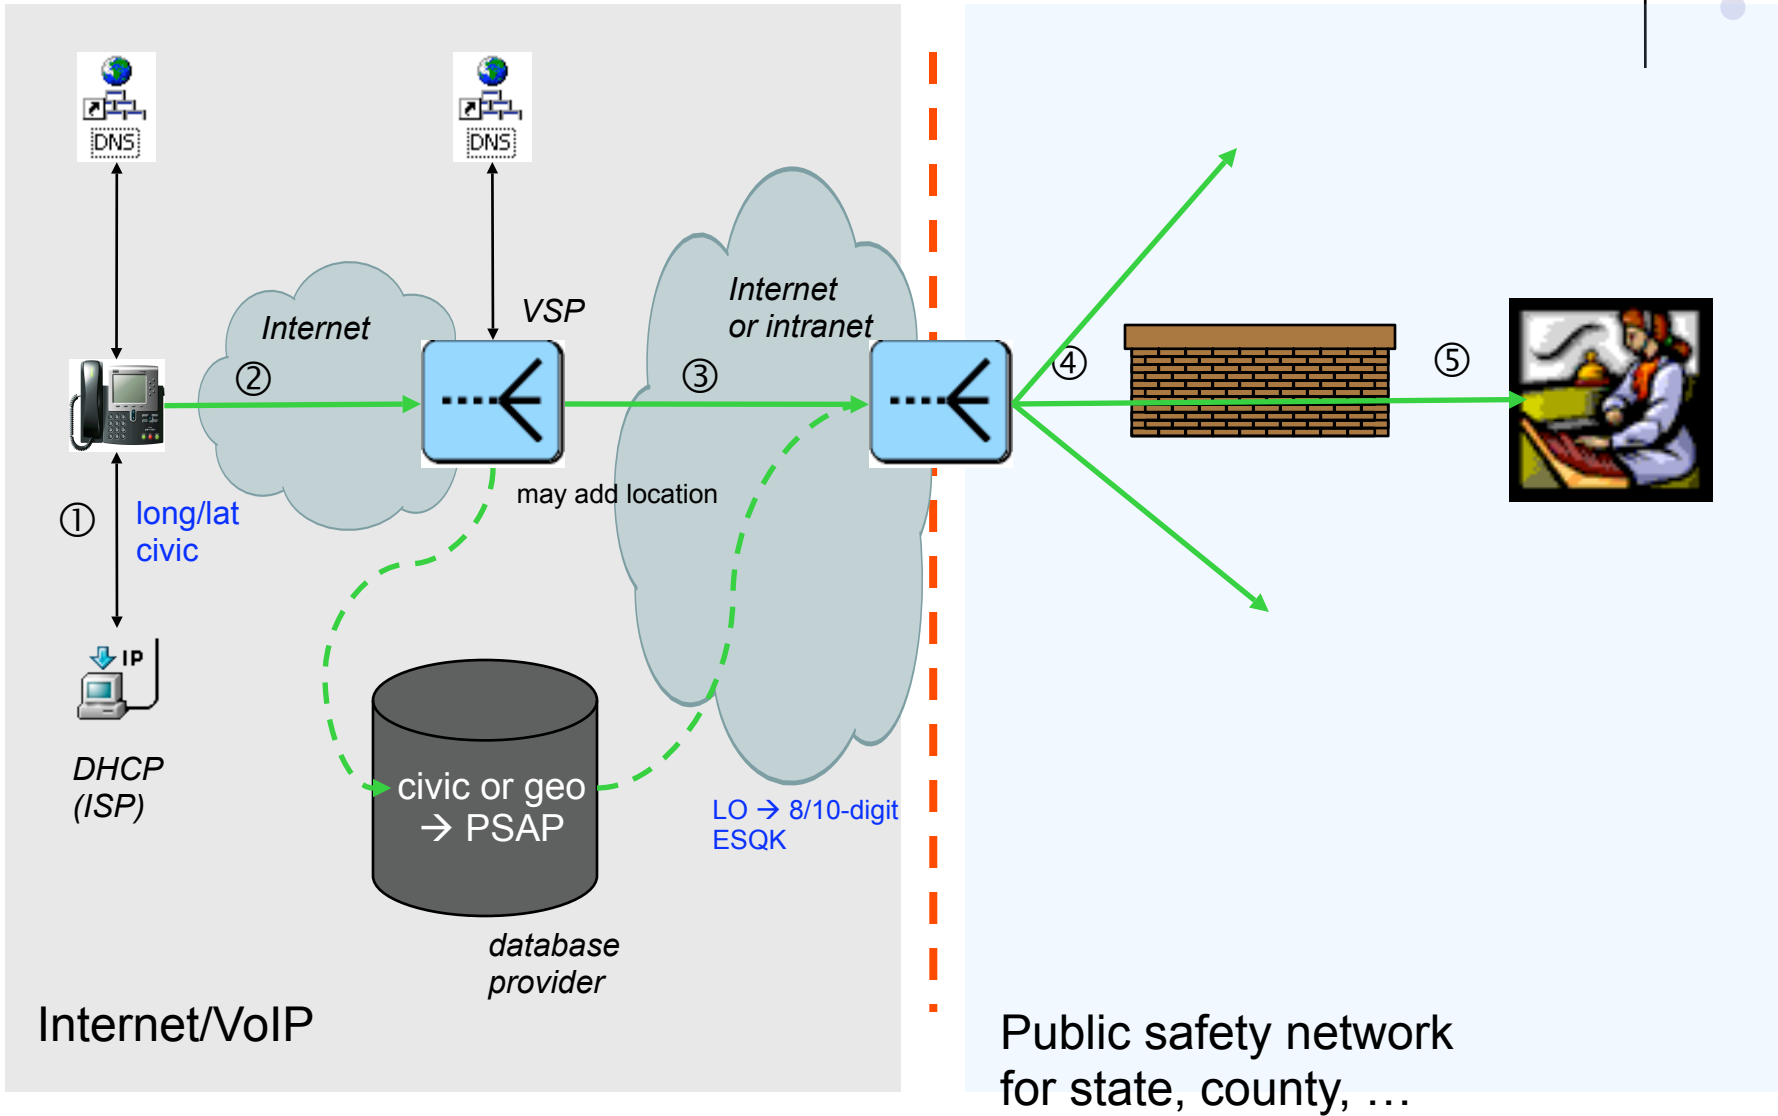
DNS

DNS

Internet

VSP

Internet or intranet

②

③

④

⑤

①

long/lat civic

may add location

IP

DHCP (ISP)

civic or geo → PSAP

LO → 8/10-digit ESQK

database provider

Internet/VoIP

Public safety network for state, county, …